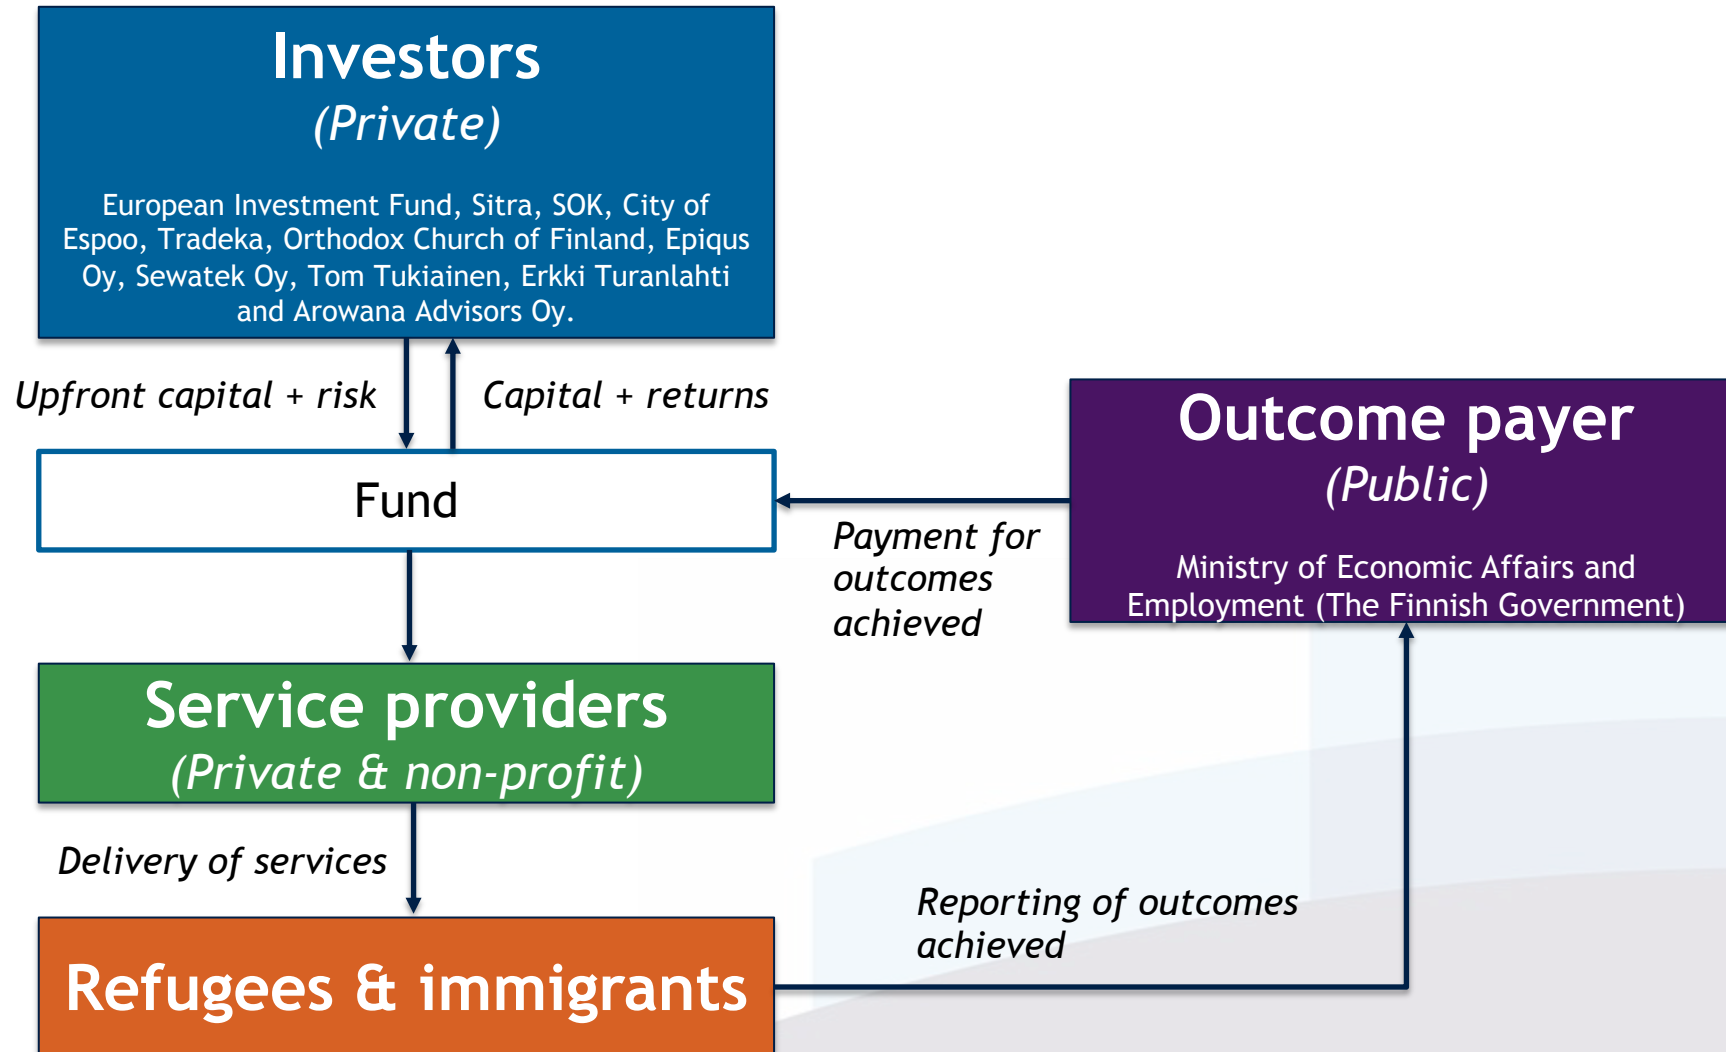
Investors
(Private)

European Investment Fund, Sitra, SOK, City of Espoo, Tradeka, Orthodox Church of Finland, Epiqus Oy, Sewatek Oy, Tom Tukiainen, Erkki Turanlahti and Arowana Advisors Oy.

Upfront capital + risk

Capital + returns

Fund

Outcome payer
(Public)

Ministry of Economic Affairs and Employment (The Finnish Government)

Payment for outcomes achieved

Service providers
(Private & non-profit)

Delivery of services

Reporting of outcomes achieved

Refugees & immigrants